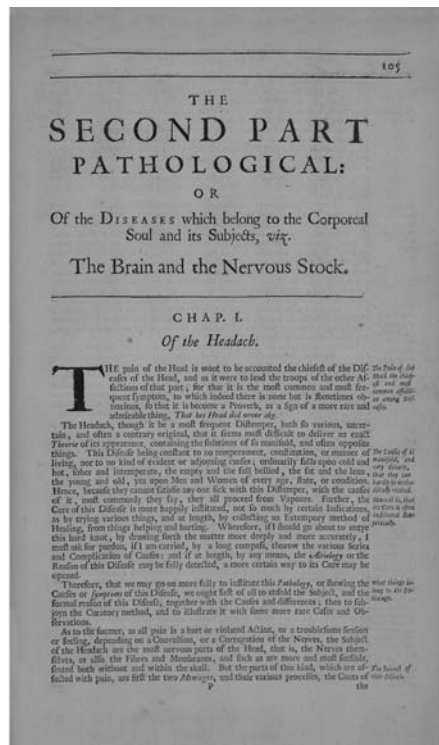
105

THE

SECOND PART

PATHOLOGICAL:

OR

Of the DISEASES which belong to the Corporeal Soul and its Subjects, viz.

The Brain and the Nervous Stock.

CHAP. I.

Of the Headach.

THE pain of the Head is wont to be accounted the chiefest of the Diseases of the Head, and as it were to lead the troops of the other Affections of that part; for that it is the most common and most frequent symptom, to which indeed there is none but is sometimes obnoxious, so that it is become a Proverb, as a sign of a more rare and admirable thing, That his Head did never ake.

The Pain of the Head the chief and most common affection among Diseases.

The Headach, though it be a most frequent Distemper, both so various, uncertain, and often a contrary original, that it seems most difficult to deliver an exact Theorie of its appearance, containing the sole reason of so manifold, and often opposite things. This Disease being constant to no temperament, constitution, or manner of living, nor to no kind of evident or adjoyning causes; ordinarily falls upon cold and hot, sober and intemperate, the empty and the full bellied, the fat and the lean, the young and old, yea upon Men and Women of every age, state, or condition. Hence, because they cannot satisfie any one sick with this Distemper, with the causes of it, most commonly they say, they all proceed from Vapours. Further, the Cure of this Disease is more happily instituted, not so much by certain Indications, as by trying various things, and at length, by collecting an Extempory method of Healing, from things helping and hurting. Wherefore, if I should go about to untye this hard knot, by drawing forth the matter more deeply and more accurately, I must ask for pardon, if I am carried, by a long compass, thorow the various Series and Complication of Causes: and if at length, by any means, the Aitiology or the Reason of this Disease may be fully detected, a more certain way to its Cure may be opened.

The Causes of it manifold, and very diverse, that they can hardly be methodically recited.

Hence it is, that its Cure is often instituted Empirically.

Therefore, that we may go on more fully to institute this Pathology, or shewing the Causes or Symptoms of this Disease, we ought first of all to unfold the Subject, and the formal reason of this Disease, together with the Causes and differences; then to subjoyn the Curatory method, and to illustrate it with some more rare Cases and Observations.

What things belong to its Pathology.

As to the former, as all pain is a hurt or violent Action, or a troublesome sensation or feeling, depending on a Convulsion, or a Corrugation of the Nerves, the Subject of the Headach are the most nervous parts of the Head, that is, the Nerves themselves, as also the Fibres and Membranes, and such as are more and most sensible, seated both without and within the skull. But the parts of this kind, which are affected with pain, are first the two Meninges, and their various processes, the Coats of the

The Subject of this Disease.

P

the